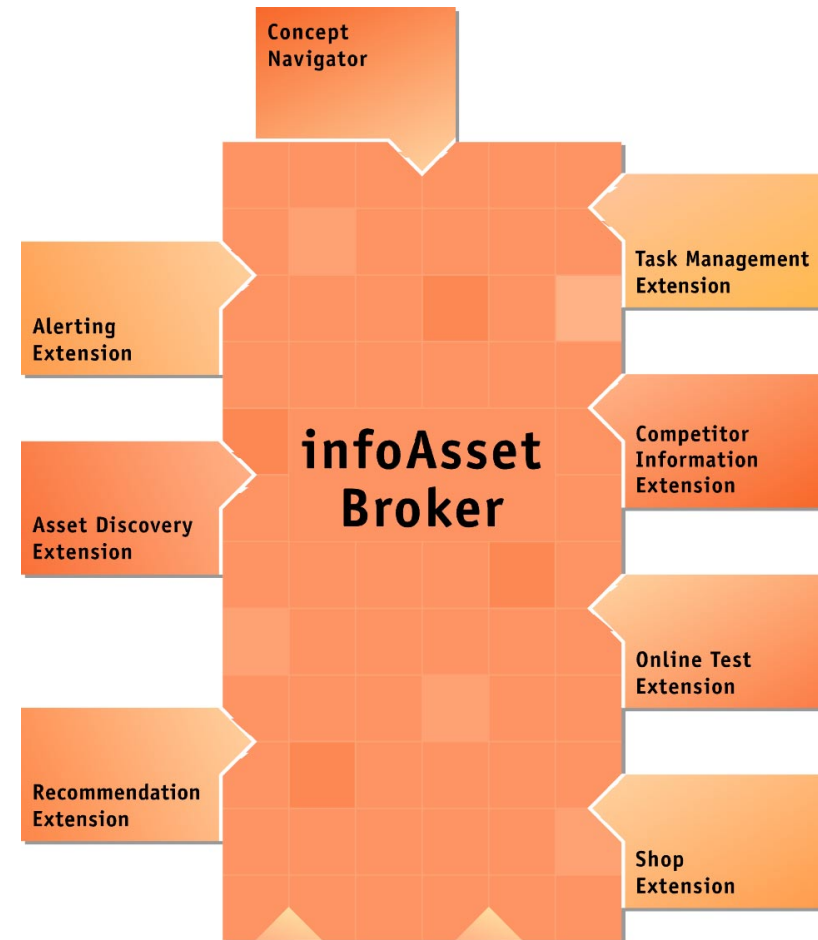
Concept Navigator

Task Management Extension

Alerting Extension

infoAsset Broker

Competitor Information Extension

Asset Discovery Extension

Online Test Extension

Recommendation Extension

Shop Extension